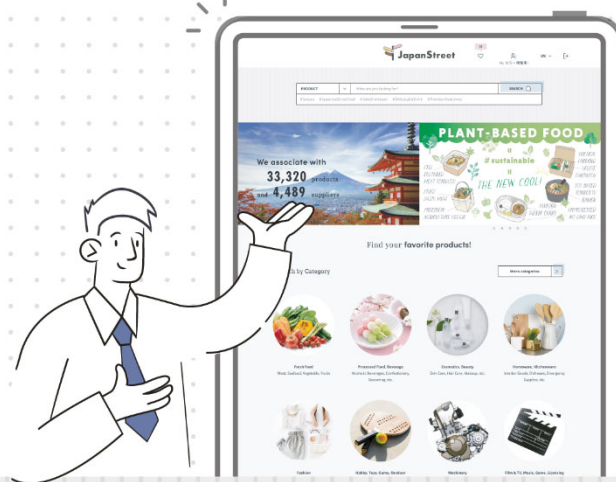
JapanStreet

PRODUCT

SEARCH

We associate with 33,320 products and 4,489 suppliers

PLANT-BASED FOOD

# sustainable

THE NEW COOL!

Find your favorite products!

s by Category

Fresh Food

Processed Food, Beverage

Cosmetics, Beauty

Homeware, Kitchenware

Fashion

Hobby, Toys, Game, Outdoor

Machinery